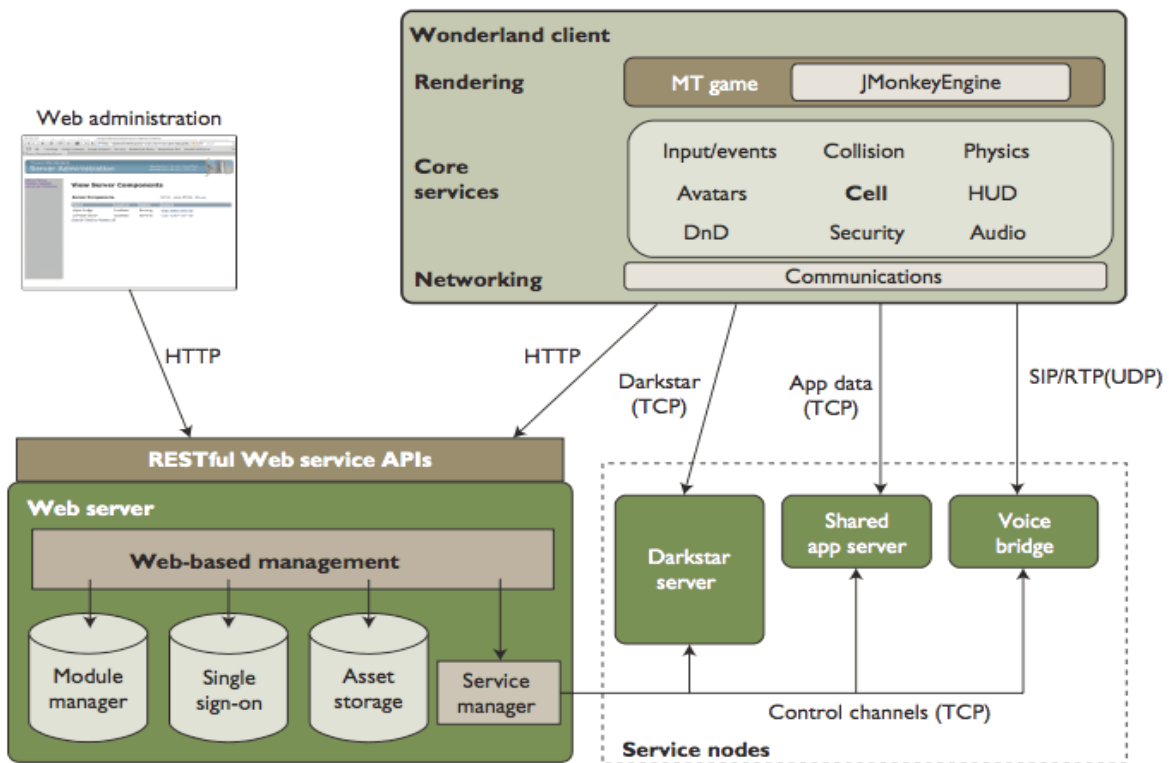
Web administration

Server Administration

View Server Components

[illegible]

Wonderland client

Rendering

MT game

JMonkeyEngine

Core services

Input/events

Collision

Physics

Avatars

Cell

HUD

DnD

Security

Audio

Networking

Communications

HTTP

HTTP

Darkstar (TCP)

App data (TCP)

SIP/RTP(UDP)

RESTful Web service APIs

Web server

Web-based management

Module manager

Single sign-on

Asset storage

Service manager

Darkstar server

Shared app server

Voice bridge

Control channels (TCP)

Service nodes